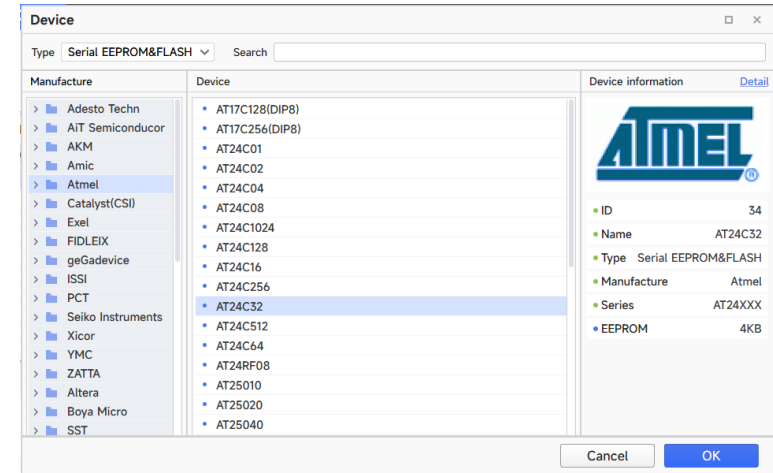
Device

Type Serial EEPROM&FLASH Search

Manufacture
Adesto Techn
AiT Semiconducor
AKM
Amic
Atmel
Catalyst(CSI)
Exel
FIDLEIX
geGadevice
ISSI
PCT
Seiko Instruments
Xicor
YMC
ZATTA
Altera
Boya Micro
SST

Device
AT17C128(DIP8)
AT17C256(DIP8)
AT24C01
AT24C02
AT24C04
AT24C08
AT24C1024
AT24C128
AT24C16
AT24C256
AT24C32
AT24C512
AT24C64
AT24RF08
AT25010
AT25020
AT25040

Device information Detail

ATMEL

| | |
|---|---|
| ID | 34 |
| Name | AT24C32 |
| Type | Serial EEPROM&FLASH |
| Manufacture | Atmel |
| Series | AT24XXX |
| EEPROM | 4KB |

Cancel OK